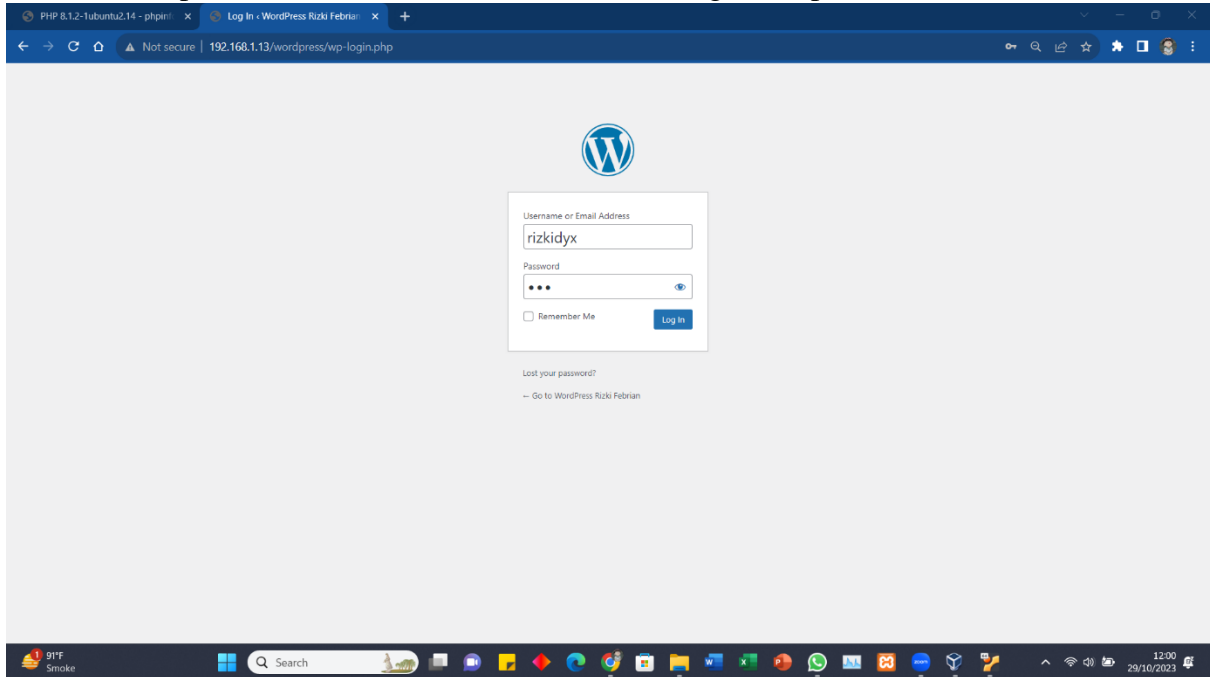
PHP 8.1.2-1ubuntu2.14 - phpinfo ×
Log In ‹ WordPress Rizki Febrian ×
+

Not secure | 192.168.1.13/wordpress/wp-login.php

Username or Email Address
rizkidyx
Password
•••
Remember Me
Log In

Lost your password?

← Go to WordPress Rizki Febrian

91°F
Smoke
Search
12:00
29/10/2023